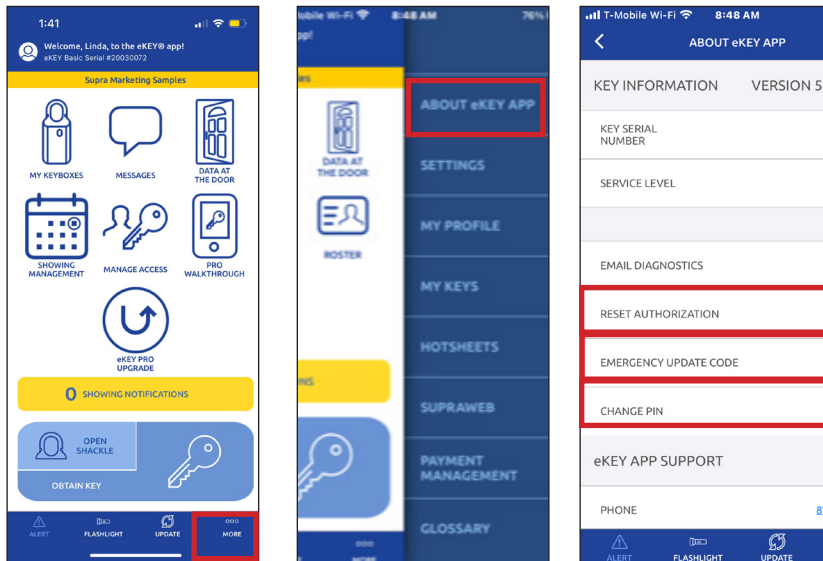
1:41

Welcome, Linda, to the eKEY® app!
eKEY Basic Serial #20030072

Supra Marketing Samples

MY KEYBOXES
MESSAGES
DATA AT THE DOOR
SHOWING MANAGEMENT
MANAGE ACCESS
PRO WALKTHROUGH
eKEY PRO UPGRADE

0 SHOWING NOTIFICATIONS

OPEN SHACKLE
OBTAIN KEY

ALERT
FLASHLIGHT
UPDATE
MORE

obile Wi-Fi 8:48 AM 76%
app!

DATA AT THE DOOR
ROSTER

ABOUT eKEY APP
SETTINGS
MY PROFILE
MY KEYS
HOTSHEETS
SUPRAWEB
PAYMENT MANAGEMENT
GLOSSARY

MORE

T-Mobile Wi-Fi 8:48 AM
ABOUT eKEY APP

KEY INFORMATION VERSION 5
KEY SERIAL NUMBER
SERVICE LEVEL
EMAIL DIAGNOSTICS
RESET AUTHORIZATION
EMERGENCY UPDATE CODE
CHANGE PIN
eKEY APP SUPPORT
PHONE

ALERT
FLASHLIGHT
UPDATE